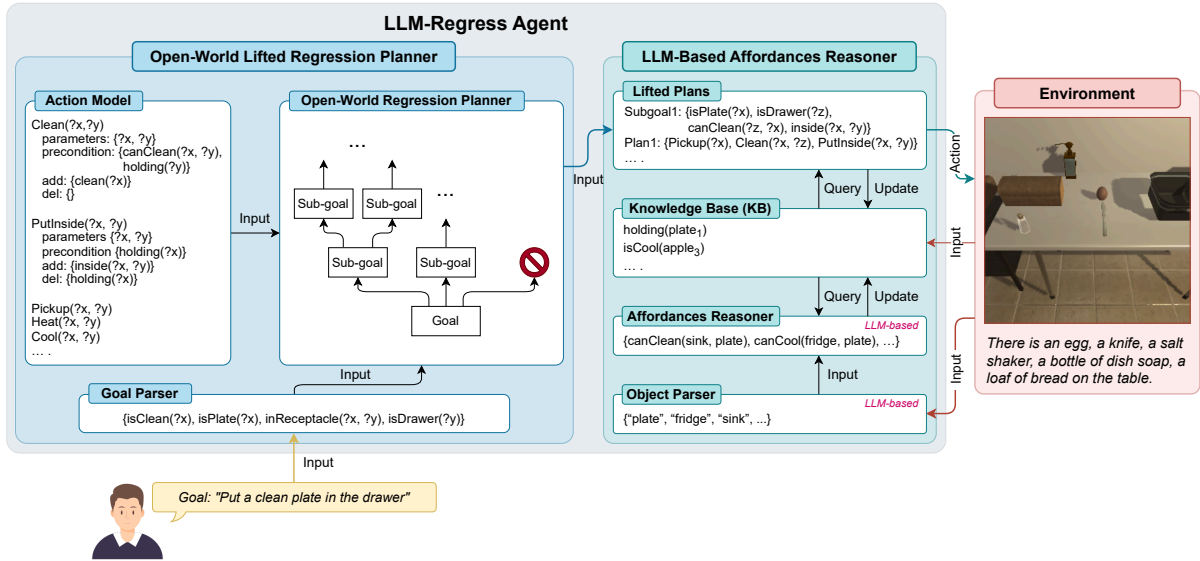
LLM-Regress Agent

Open-World Lifted Regression Planner

Action Model

Clean(?x,?y)
parameters: {?x, ?y}
precondition: {canClean(?x, ?y), holding(?y)}
add: {clean(?x)}
del: {}

PutInside(?x, ?y)
parameters {?x, ?y}
precondition {holding(?x)}
add: {inside(?x, ?y)}
del: {holding(?x)}

Pickup(?x, ?y)
Heat(?x, ?y)
Cool(?x, ?y)
… .

Input

Open-World Regression Planner

…

Sub-goal

Sub-goal

…

Sub-goal

Sub-goal

Goal

Input

Goal Parser

{isClean(?x), isPlate(?x), inReceptacle(?x, ?y), isDrawer(?y)}

Input

Goal: "Put a clean plate in the drawer"

Input

LLM-Based Affordances Reasoner

Lifted Plans

Subgoal1: {isPlate(?x), isDrawer(?z), canClean(?z, ?x), inside(?x, ?y)}
Plan1: {Pickup(?x), Clean(?x, ?z), PutInside(?x, ?y)}
… .

Query

Update

Knowledge Base (KB)

holding(plate$_1$)
isCool(apple$_3$)
… .

Query

Update

Affordances Reasoner

LLM-based

{canClean(sink, plate), canCool(fridge, plate), …}

Input

Object Parser

LLM-based

{“plate”, “fridge”, “sink”, ...}

Action

Input

Input

Environment

There is an egg, a knife, a salt shaker, a bottle of dish soap, a loaf of bread on the table.